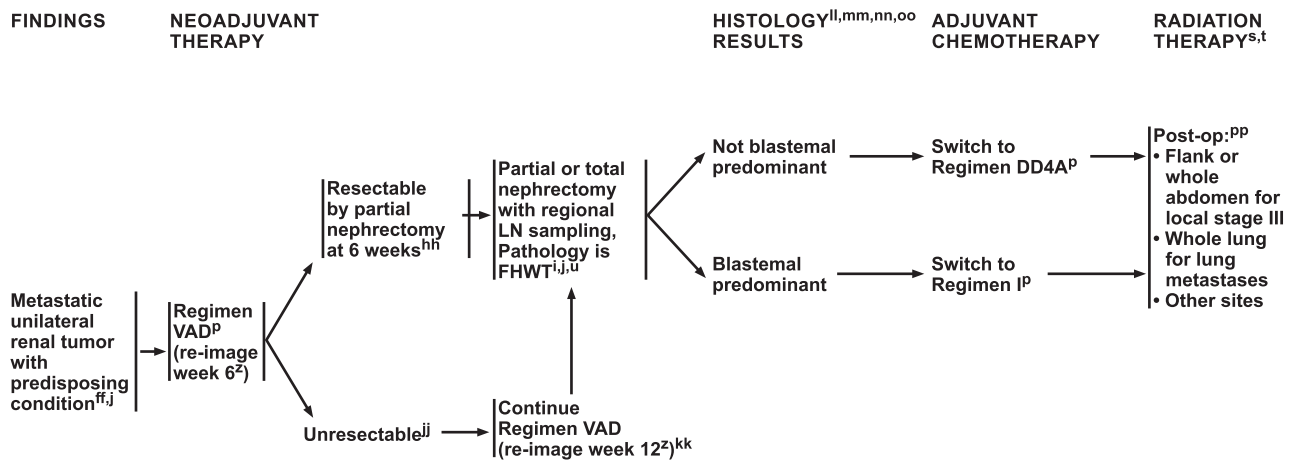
FINDINGS

NEOADJUVANT THERAPY

HISTOLOGY$^{ll,mm,nn,oo}$ RESULTS

ADJUVANT CHEMOTHERAPY

RADIATION THERAPY$^{s,t}$

Metastatic unilateral renal tumor with predisposing condition$^{ff,j}$

Regimen VAD$^{p}$ (re-image week 6$^{z}$)

Resectable by partial nephrectomy at 6 weeks$^{hh}$

Unresectable$^{jj}$

Continue Regimen VAD (re-image week 12$^{z}$)$^{kk}$

Partial or total nephrectomy with regional LN sampling, Pathology is FHWT$^{i,j,u}$

Not blastemal predominant

Blastemal predominant

Switch to Regimen DD4A$^{p}$

Switch to Regimen I$^{p}$

Post-op:$^{pp}$
• Flank or whole abdomen for local stage III
• Whole lung for lung metastases
• Other sites